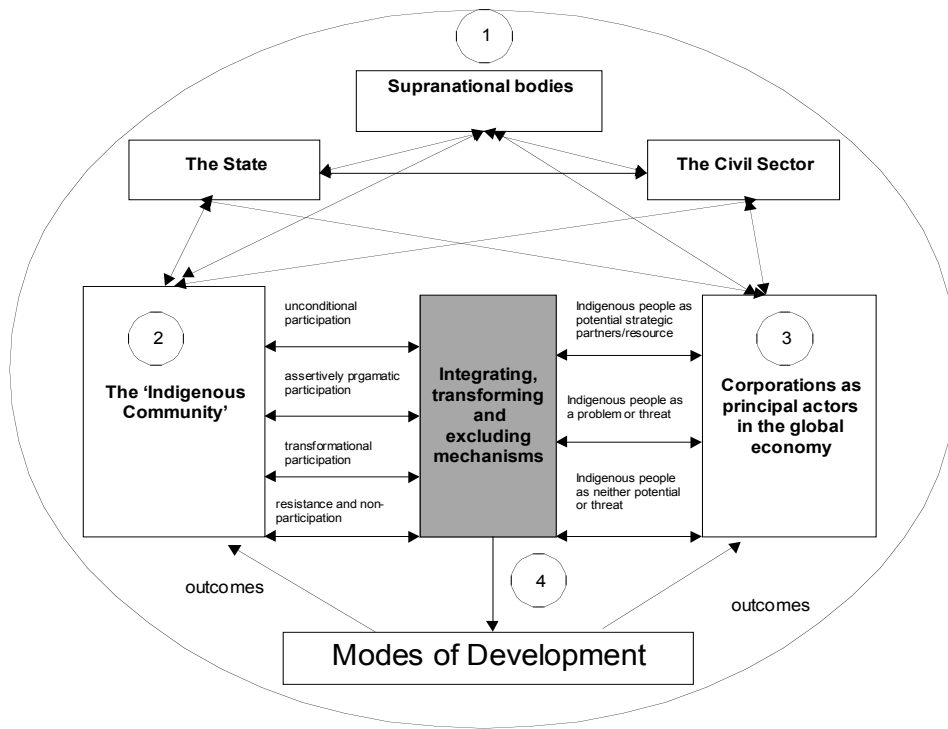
1

Supranational bodies

The State

The Civil Sector

2

The 'Indigenous Community'

unconditional participation

assertively prgamatic participation

transformational participation

resistance and non-participation

Integrating, transforming and excluding mechanisms

Indigenous people as potential strategic partners/resource

Indigenous people as a problem or threat

Indigenous people as neither potential or threat

3

Corporations as principal actors in the global economy

outcomes

4

outcomes

Modes of Development